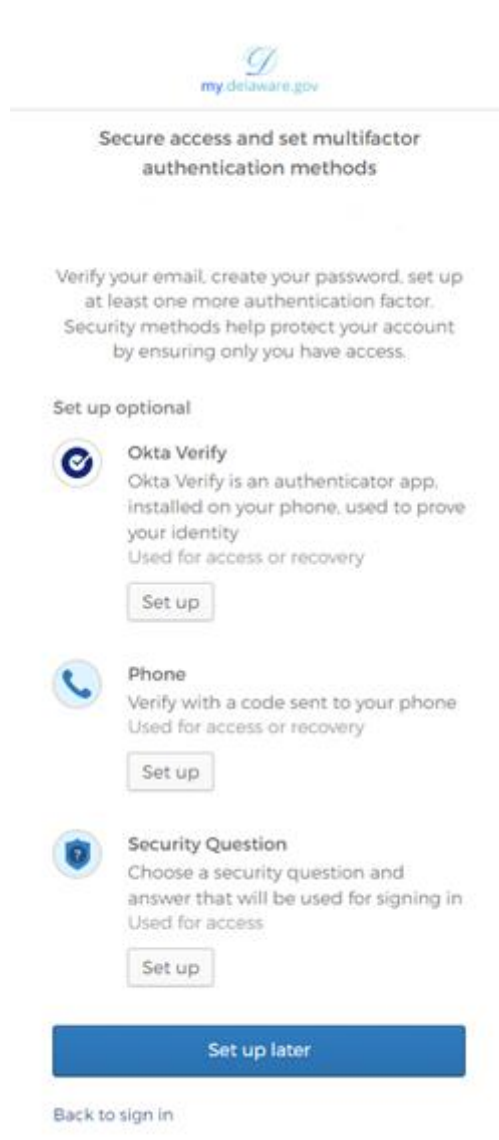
my.delaware.gov

Secure access and set multifactor authentication methods

Verify your email, create your password, set up at least one more authentication factor. Security methods help protect your account by ensuring only you have access.

Set up optional

Okta Verify
Okta Verify is an authenticator app, installed on your phone, used to prove your identity
Used for access or recovery

Set up

Phone
Verify with a code sent to your phone
Used for access or recovery

Set up

Security Question
Choose a security question and answer that will be used for signing in
Used for access

Set up

Set up later

Back to sign in